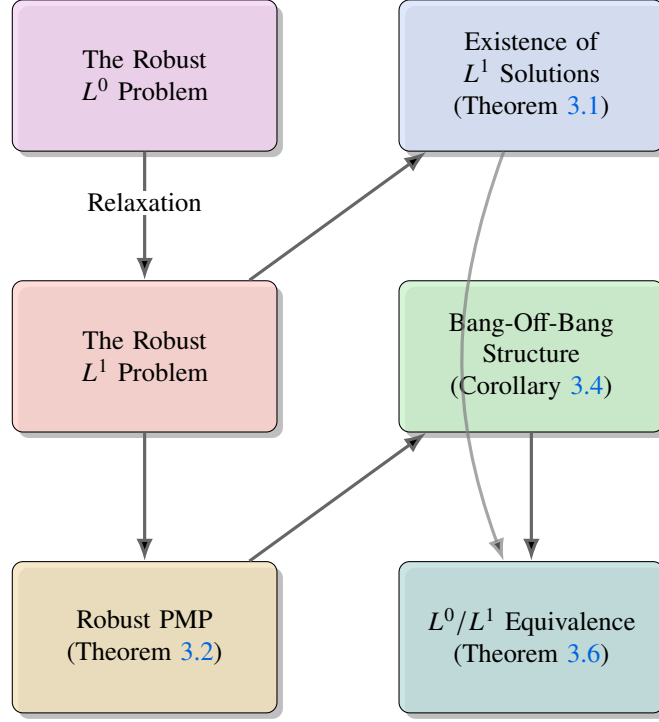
The Robust $L^0$ Problem

Existence of $L^1$ Solutions (Theorem 3.1)

Relaxation

The Robust $L^1$ Problem

Bang-Off-Bang Structure (Corollary 3.4)

Robust PMP (Theorem 3.2)

$L^0/L^1$ Equivalence (Theorem 3.6)